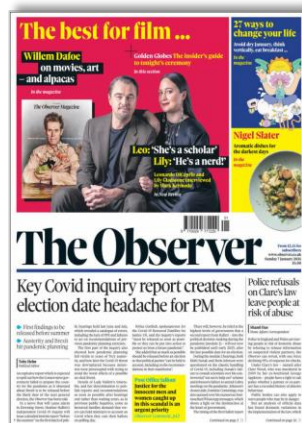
The best for film…

Willem Dafoe on movies, art – and alpacas

In the magazine

Golden Globes The insider's guide to tonight's ceremony

In this section

27 ways to change your life

Avoid dry January, drink vertically, eat breakfast …

In the magazine

The Observer Magazine

Leo: 'She's a scholar' Lily: 'He's a nerd!'

Leonardo DiCaprio and Lily Gladstone interviewed by Mark Kermode

In New Review

Nigel Slater

Aromatic dishes for the darkest days

In the magazine

The Observer

Key Covid inquiry report creates election date headache for PM

Police refusals on Clare's law leave people at risk of abuse

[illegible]